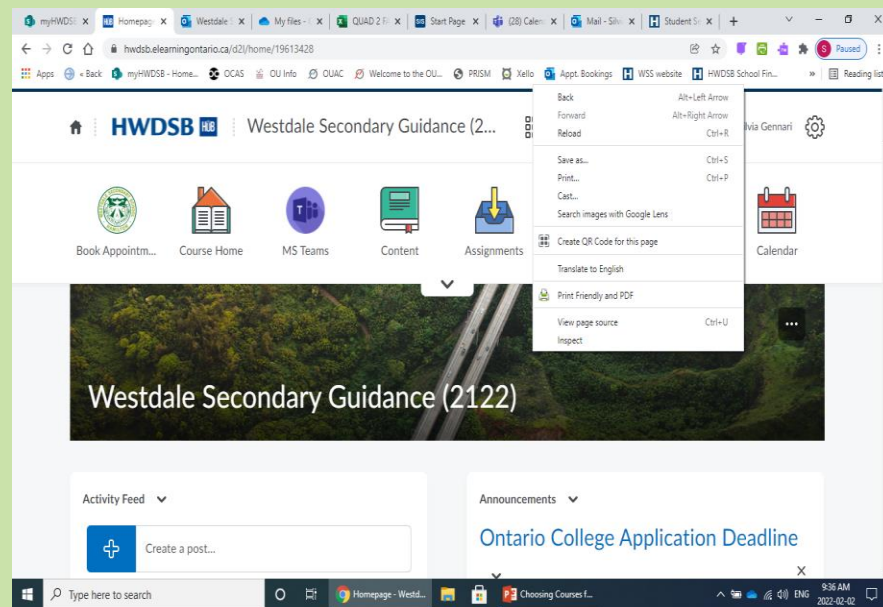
myHWDSB | Homepage | Westdale S | My files | QUAD 2 | Start Page | (28) Calen | Mail - Silv | Student Sr | +

hwdsb.elearningontario.ca/d2l/home/19613428

Paused

Apps « Back myHWDSB - Home... OCAS OU Info OUAC Welcome to the OU... PRISM Xello Appt. Bookings WSS website HWDSB School Fin... » Reading list

HWDSB HUB | Westdale Secondary Guidance (2...

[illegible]lvia Gennari

Back Alt+Left Arrow
Forward Alt+Right Arrow
Reload Ctrl+R
Save as... Ctrl+S
Print... Ctrl+P
Cast...
Search images with Google Lens
Create QR Code for this page
Translate to English
Print Friendly and PDF
View page source Ctrl+U
Inspect

Book Appointm... Course Home MS Teams Content Assignments Calendar

Westdale Secondary Guidance (2122)

Activity Feed

Create a post...

Announcements

Ontario College Application Deadline

Type here to search

Homepage - Westd...

Choosing Courses f...

ENG 9:36 AM 2022-02-02